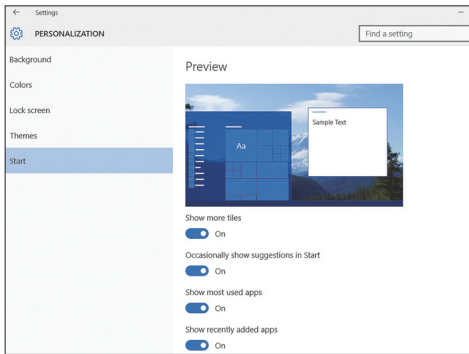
Settings

PERSONALIZATION

Find a setting

Background

Colors

Lock screen

Themes

Start

Preview

Aa

Sample Text

Show more tiles

On

Occasionally show suggestions in Start

On

Show most used apps

On

Show recently added apps

On